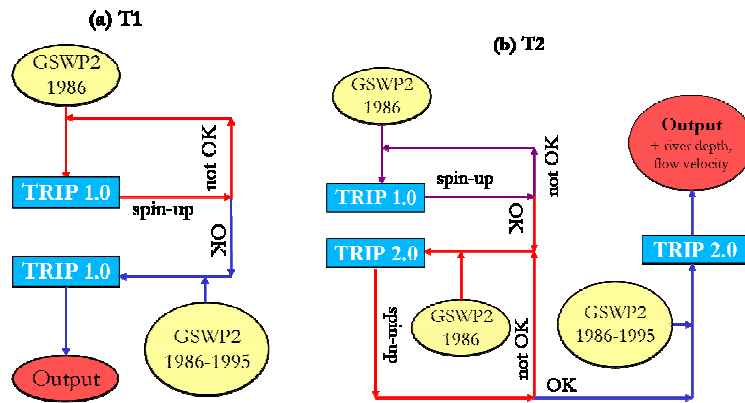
(a) T1

GSWP2 1986

not OK

TRIP 1.0

spin-up

OK

TRIP 1.0

GSWP2 1986-1995

Output

(b) T2

GSWP2 1986

not OK

TRIP 1.0

spin-up

OK

TRIP 2.0

spin-up

GSWP2 1986

not OK

OK

Output + river depth, flow velocity

TRIP 2.0

GSWP2 1986-1995